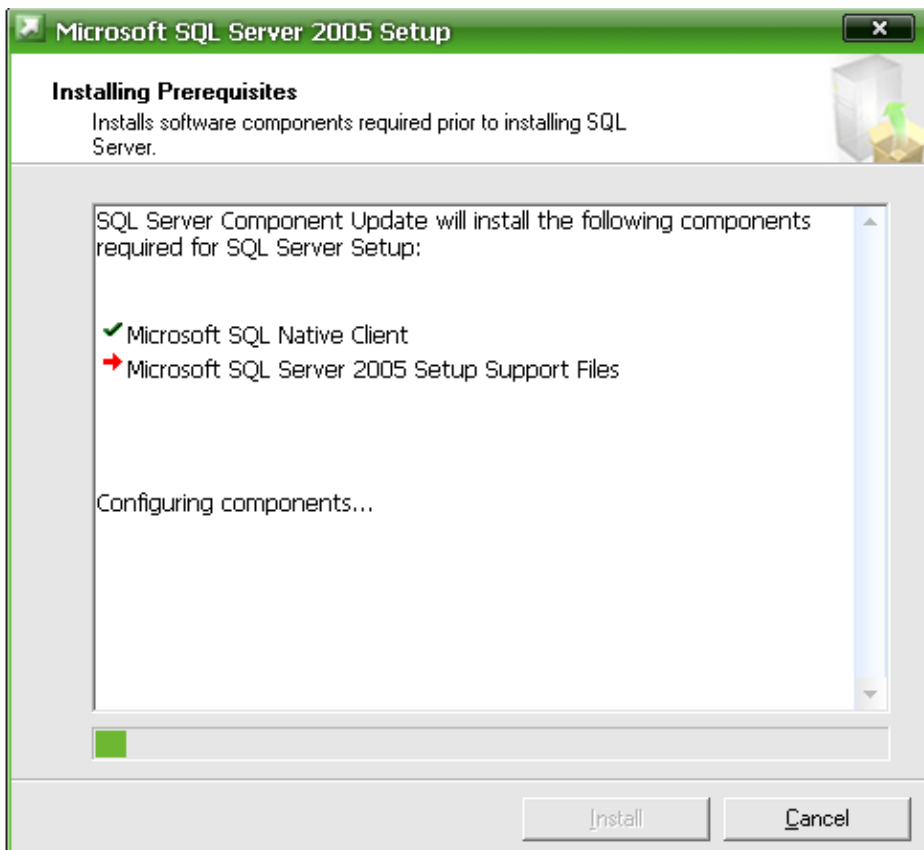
Microsoft SQL Server 2005 Setup

Installing Prerequisites
Installs software components required prior to installing SQL Server.

SQL Server Component Update will install the following components required for SQL Server Setup:

Microsoft SQL Native Client
Microsoft SQL Server 2005 Setup Support Files

Configuring components...

Install
Cancel